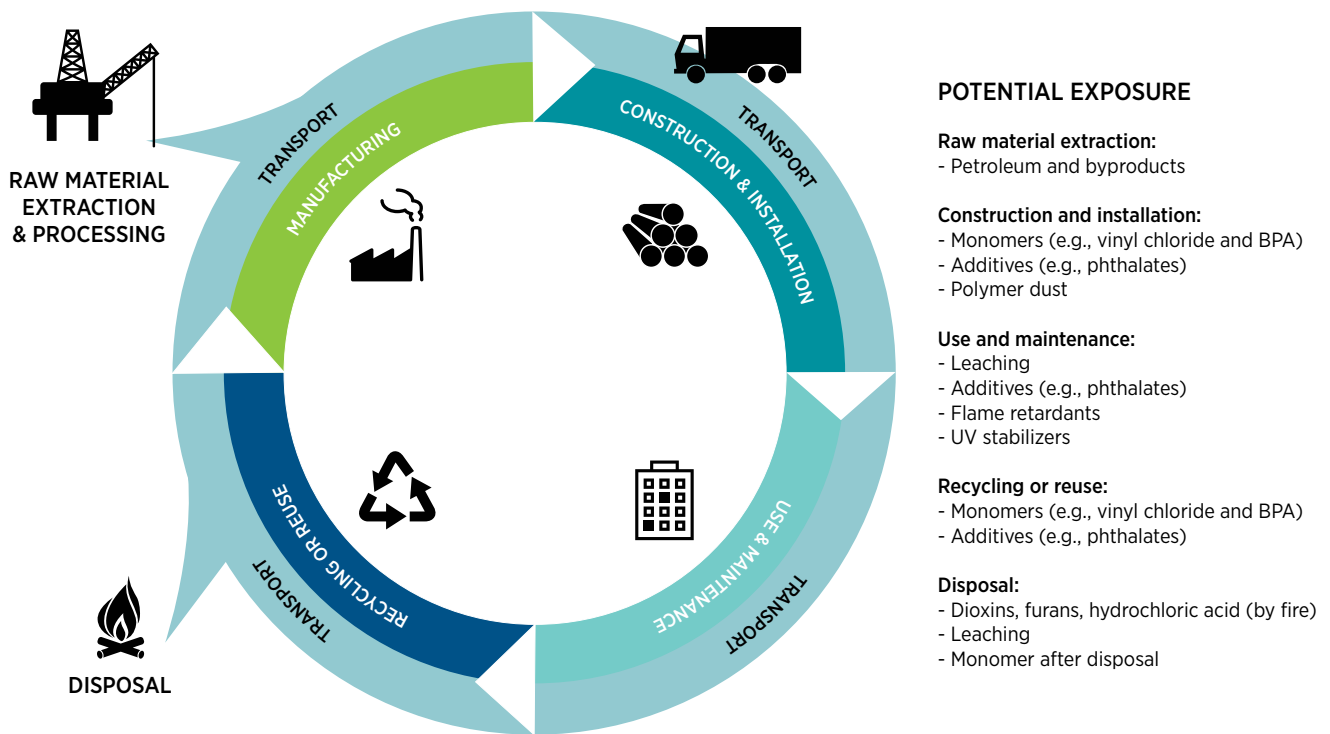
RAW MATERIAL EXTRACTION & PROCESSING

TRANSPORT

MANUFACTURING

CONSTRUCTION & INSTALLATION

TRANSPORT

USE & MAINTENANCE

TRANSPORT

RECYCLING OR REUSE

TRANSPORT

DISPOSAL

POTENTIAL EXPOSURE

Raw material extraction:
- Petroleum and byproducts

Construction and installation:
- Monomers (e.g., vinyl chloride and BPA)
- Additives (e.g., phthalates)
- Polymer dust

Use and maintenance:
- Leaching
- Additives (e.g., phthalates)
- Flame retardants
- UV stabilizers

Recycling or reuse:
- Monomers (e.g., vinyl chloride and BPA)
- Additives (e.g., phthalates)

Disposal:
- Dioxins, furans, hydrochloric acid (by fire)
- Leaching
- Monomer after disposal